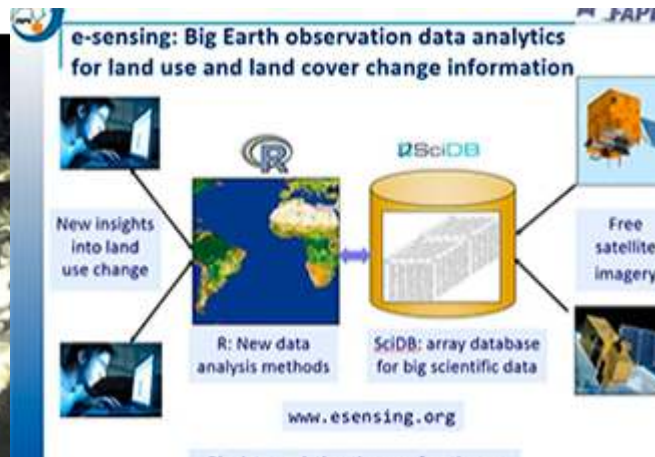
FAPE

e-sensing: Big Earth observation data analytics for land use and land cover change information

R

SciDB

New insights into land use change

Free satellite imagery

R: New data analysis methods

SciDB: array database for big scientific data

www.esensing.org

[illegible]